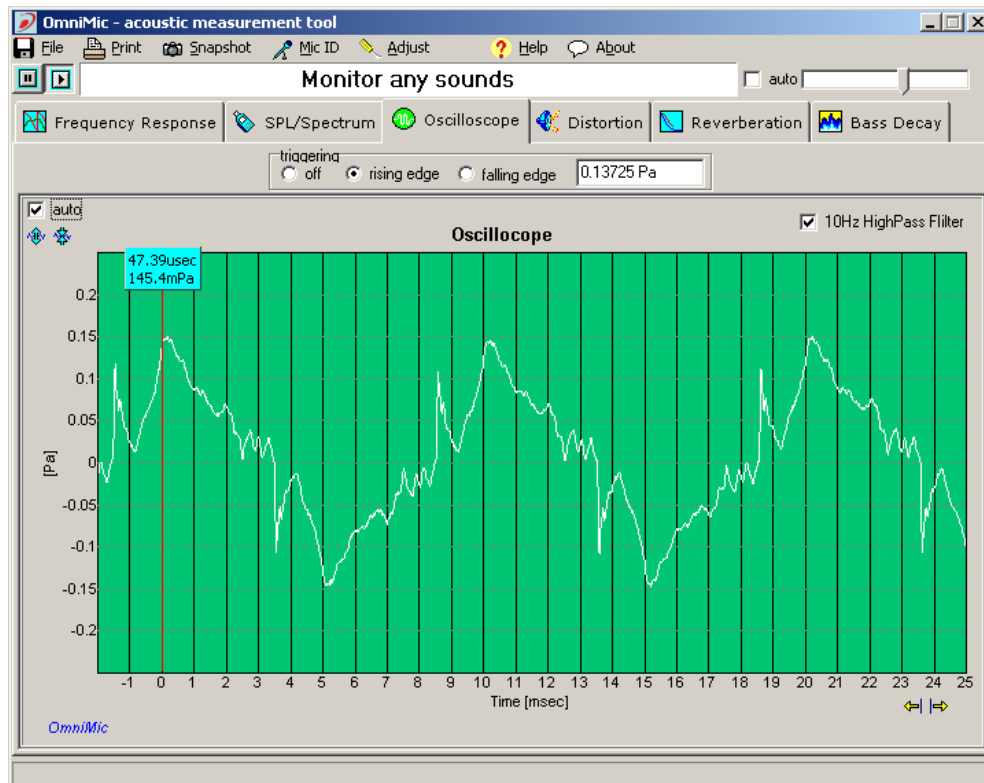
OmniMic - acoustic measurement tool

File Print Snapshot Mic ID Adjust Help About

Monitor any sounds

auto

Frequency Response SPL/Spectrum Oscilloscope Distortion Reverberation Bass Decay

triggering
off rising edge falling edge 0.13725 Pa

auto

10Hz HighPass Flilter

Oscillocope

47.39usec
145.4mPa

0.2
0.15
0.1
0.05
0
-0.05
-0.1
-0.15
-0.2

[Pa]

-1 0 1 2 3 4 5 6 7 8 9 10 11 12 13 14 15 16 17 18 19 20 21 22 23 24 25

Time [msec]

OmniMic